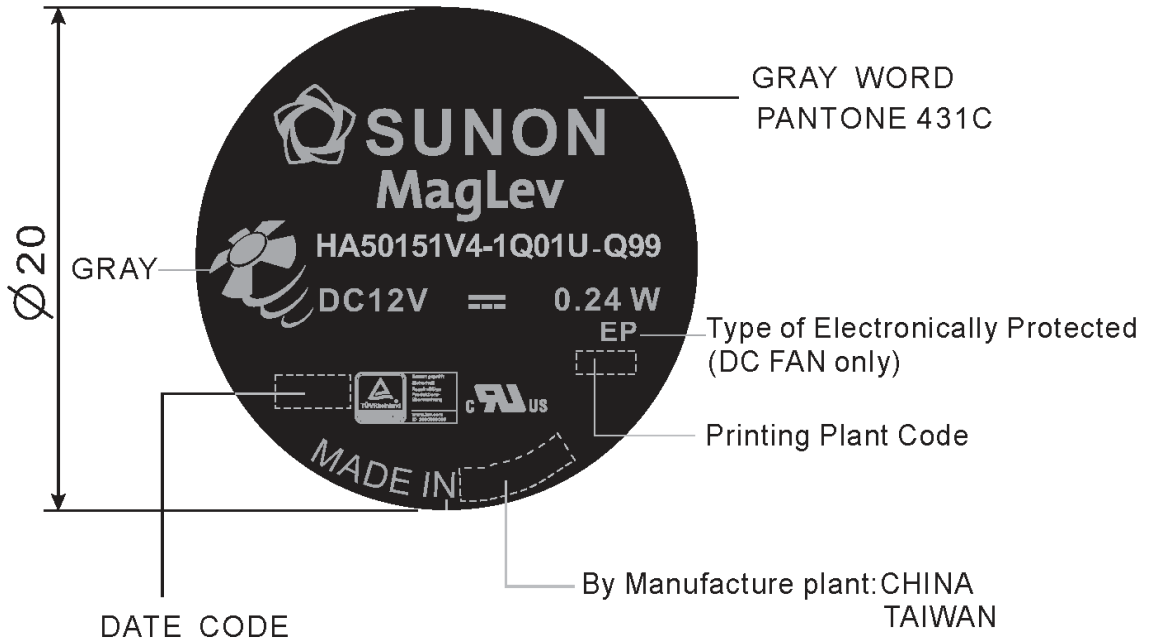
GRAY WORD
PANTONE 431C

$\varnothing 20$

SUNON
MagLev
HA50151V4-1Q01U-Q99
GRAY
DC12V ⎓ 0.24 W
EP
Type of Electronically Protected (DC FAN only)

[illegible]

c UL us

Printing Plant Code

MADE IN

By Manufacture plant: CHINA
TAIWAN

DATE CODE